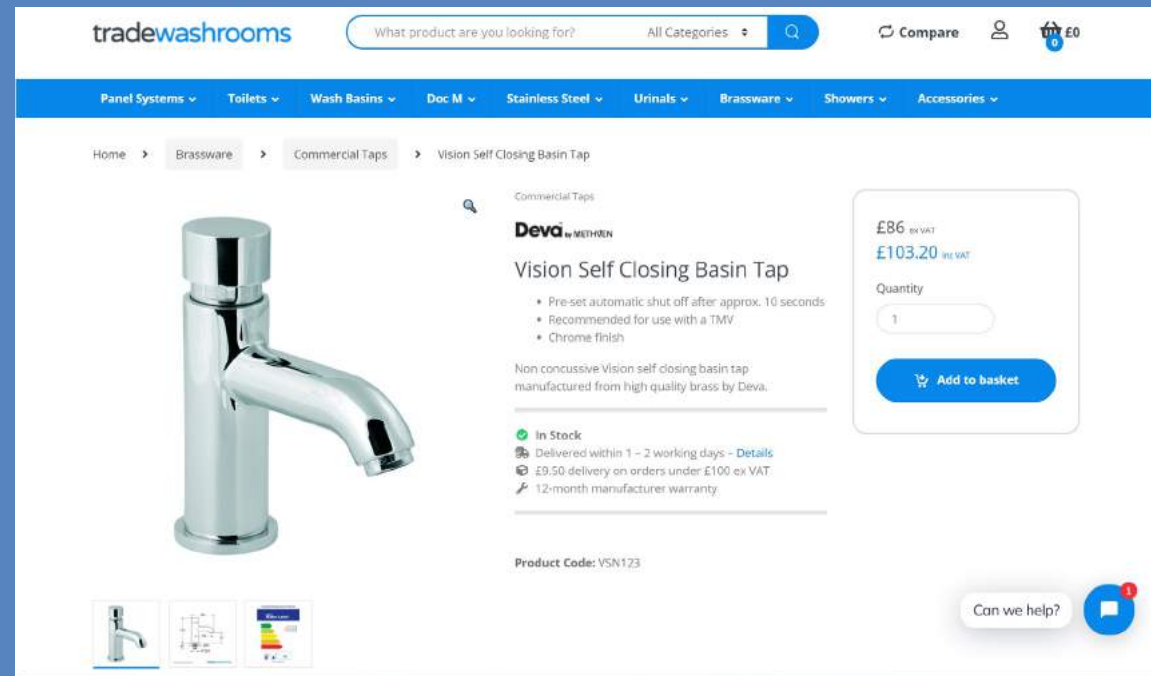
tradewashrooms

What product are you looking for?
All Categories
Compare
0
£0

Panel Systems
Toilets
Wash Basins
Doc M
Stainless Steel
Urinals
Brassware
Showers
Accessories

Home
Brassware
Commercial Taps
Vision Self Closing Basin Tap

Commercial Taps

Deva by METHVEN

Vision Self Closing Basin Tap

- Pre-set automatic shut off after approx. 10 seconds
- Recommended for use with a TMV
- Chrome finish

Non concussive Vision self closing basin tap manufactured from high quality brass by Deva.

In Stock
Delivered within 1 – 2 working days – Details
£9.50 delivery on orders under £100 ex VAT
12-month manufacturer warranty

Product Code: VSN123

£86 ex VAT
£103.20 inc VAT
Quantity
1
Add to basket

Can we help?
1